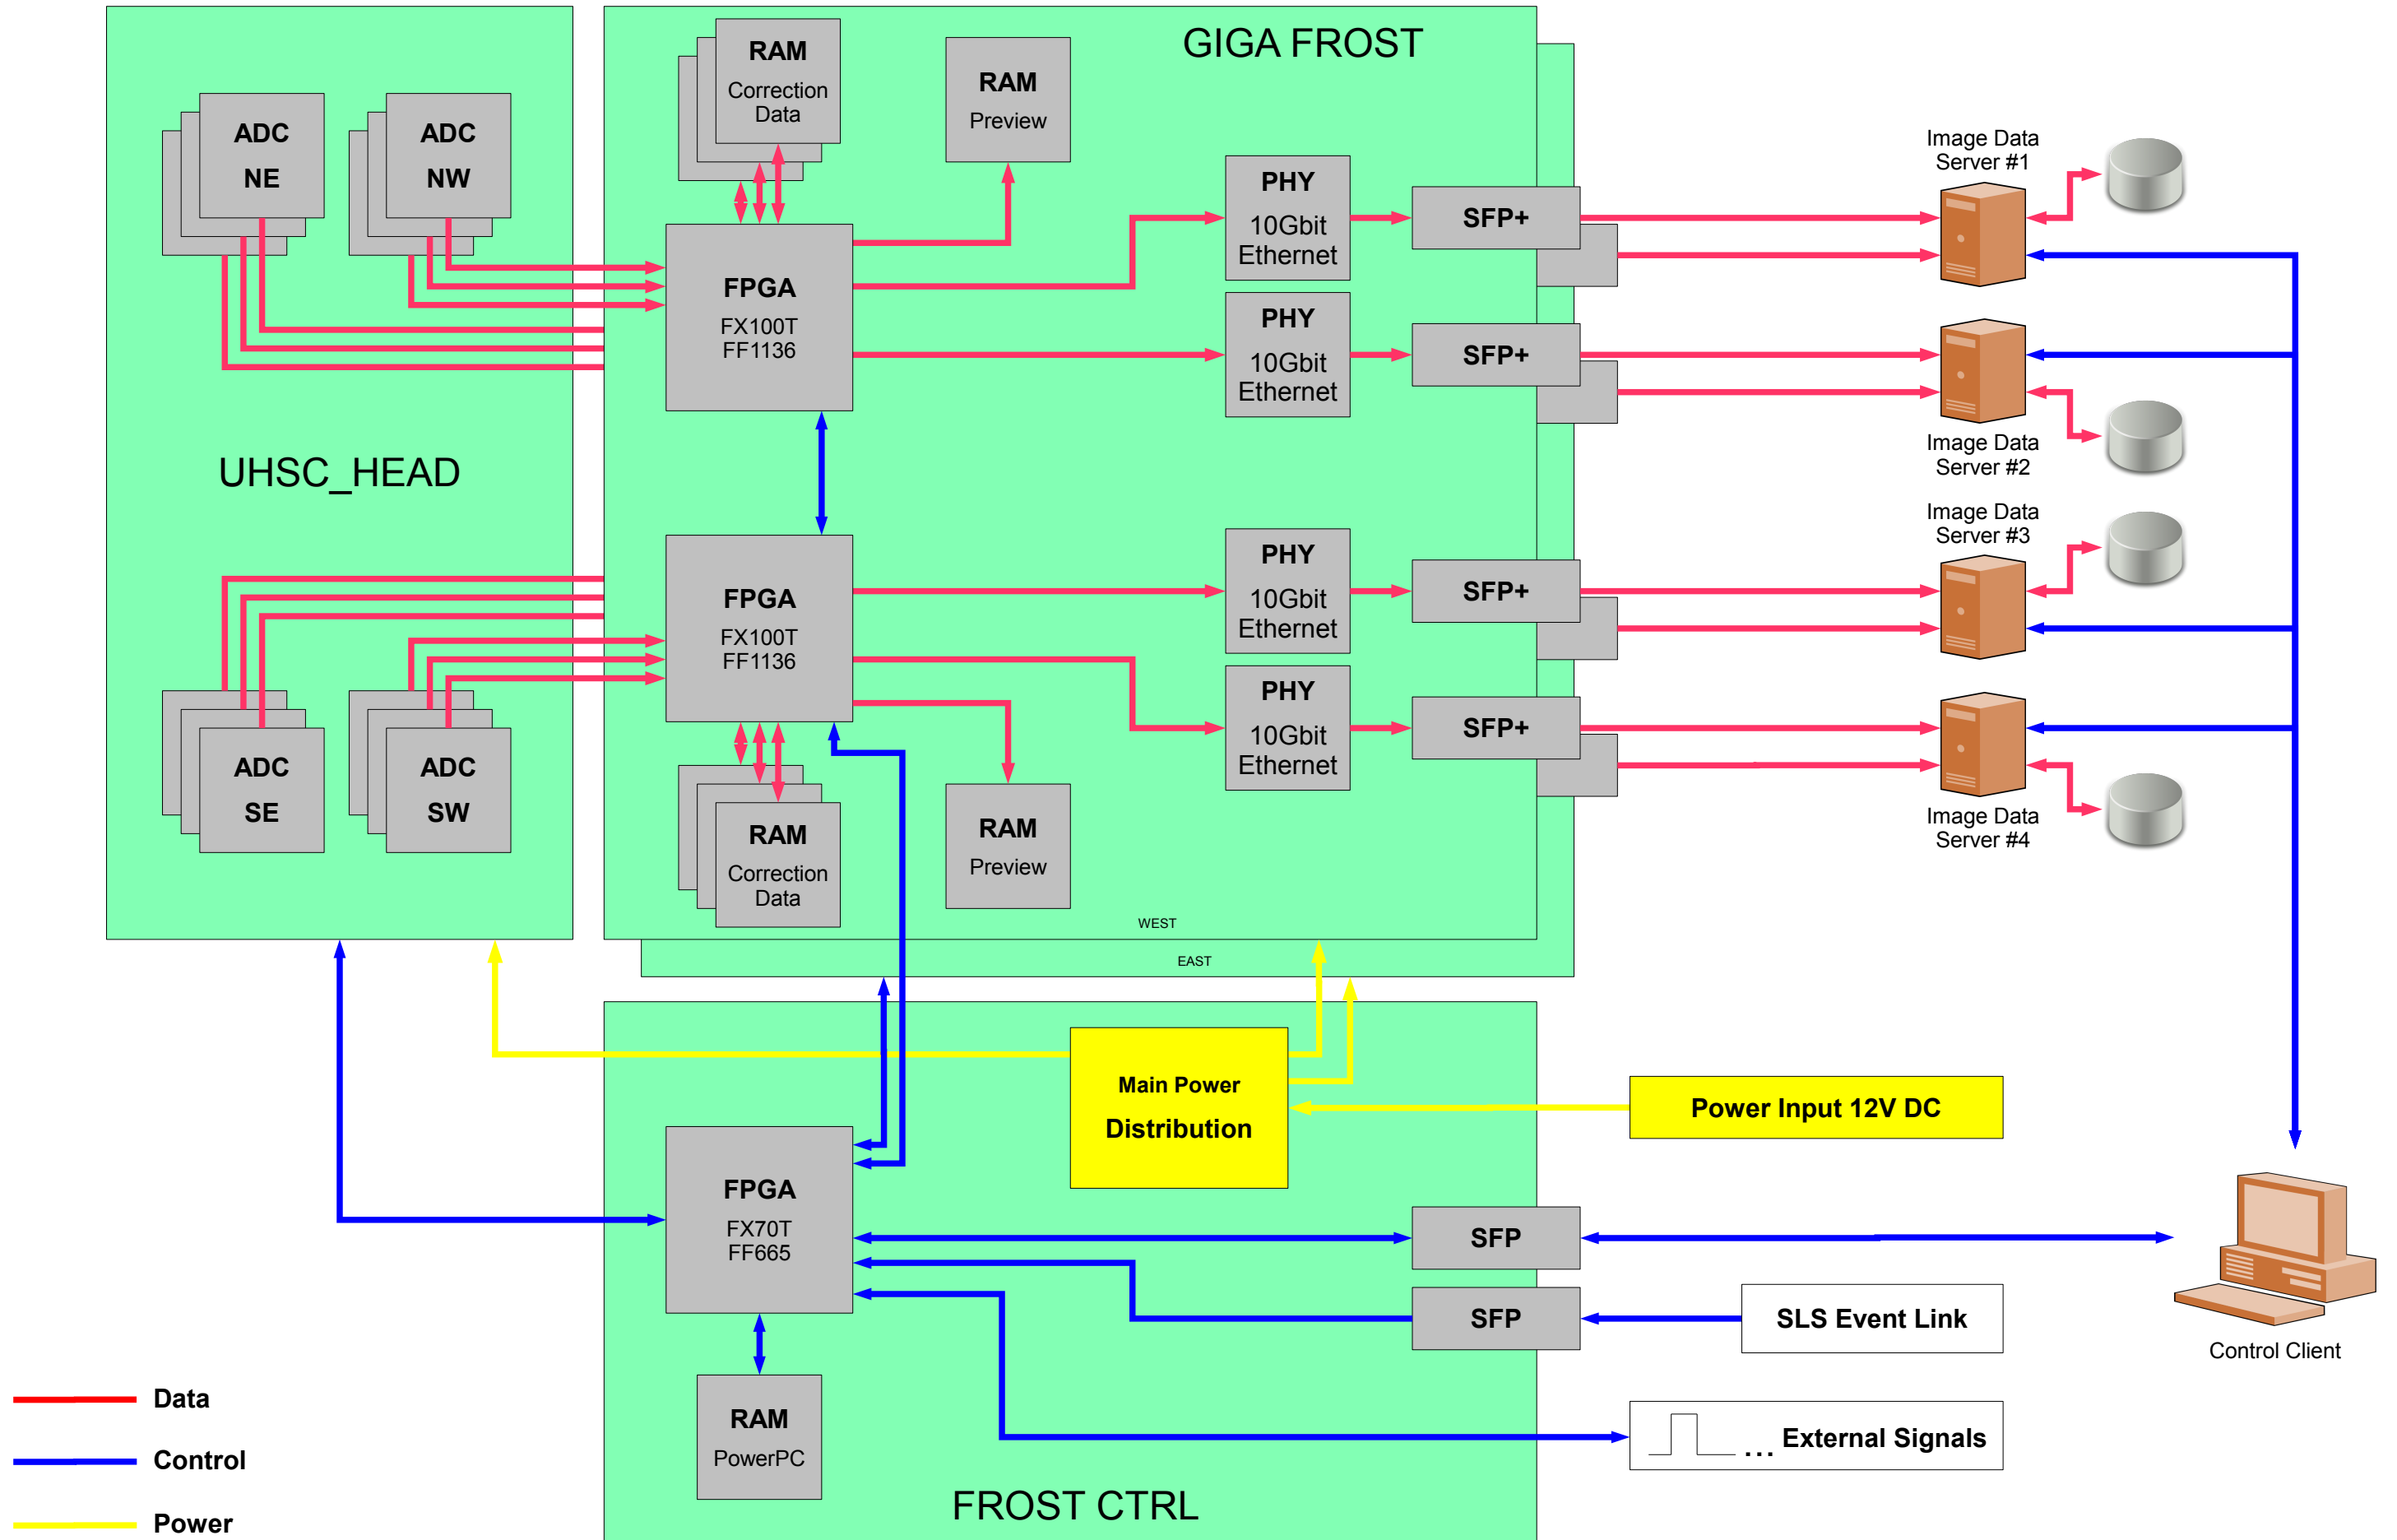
ADC NE

ADC NW

UHSC_HEAD

ADC SE

ADC SW

RAM
Correction Data

RAM
Preview

GIGA FROST

FPGA
FX100T
FF1136

PHY
10Gbit Ethernet

SFP+

PHY
10Gbit Ethernet

SFP+

FPGA
FX100T
FF1136

PHY
10Gbit Ethernet

SFP+

PHY
10Gbit Ethernet

SFP+

RAM
Correction Data

RAM
Preview

WEST

EAST

Image Data Server #1

Image Data Server #2

Image Data Server #3

Image Data Server #4

Main Power Distribution

Power Input 12V DC

FPGA
FX70T
FF665

SFP

SFP

SLS Event Link

Control Client

RAM
PowerPC

... External Signals

FROST CTRL

Data

Control

Power